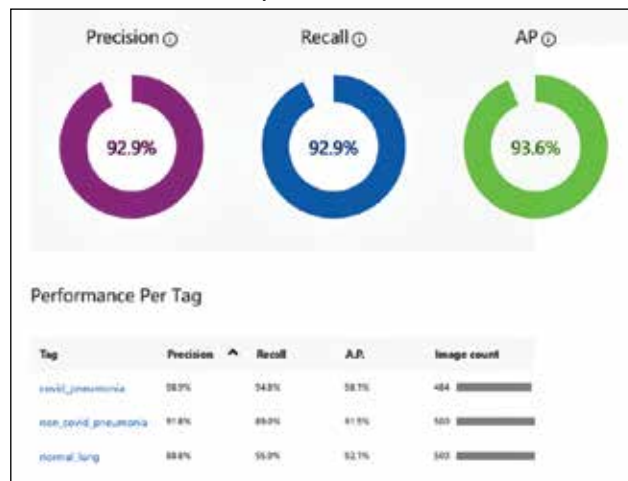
Precision ⓘ

92.9%

Recall ⓘ

92.9%

AP ⓘ

93.6%

Performance Per Tag

| Tag | Precision ^ | Recall | A.P. | Image count |
|---|---|---|---|---|
| covid_pneumonia | 98.9% | 94.8% | 98.1% | 484 |
| non_covid_pneumonia | 91.8% | 89.0% | 61.9% | 503 |
| normal_lung | 88.4% | 95.0% | 92.1% | 503 |